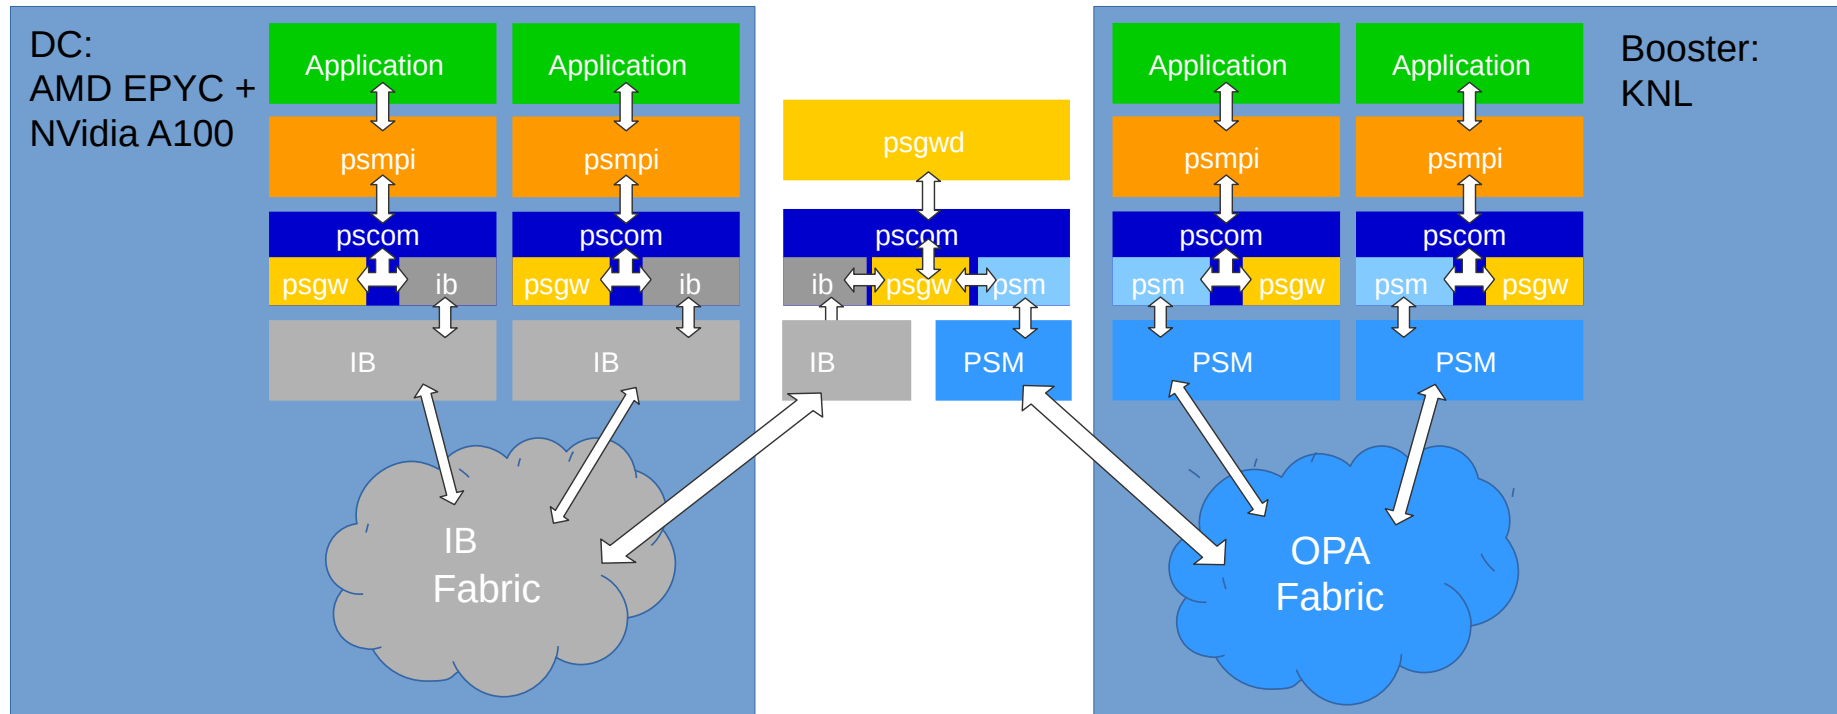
DC:
AMD EPYC +
NVidia A100

Application
psmpi
pscom
psgw ib
IB

Application
psmpi
pscom
psgw ib
IB

IB
Fabric

psgwd
pscom
ib psgw psm
IB
PSM

Application
psmpi
pscom
psm psgw
PSM

Application
psmpi
pscom
psm psgw
PSM

Booster:
KNL

OPA
Fabric